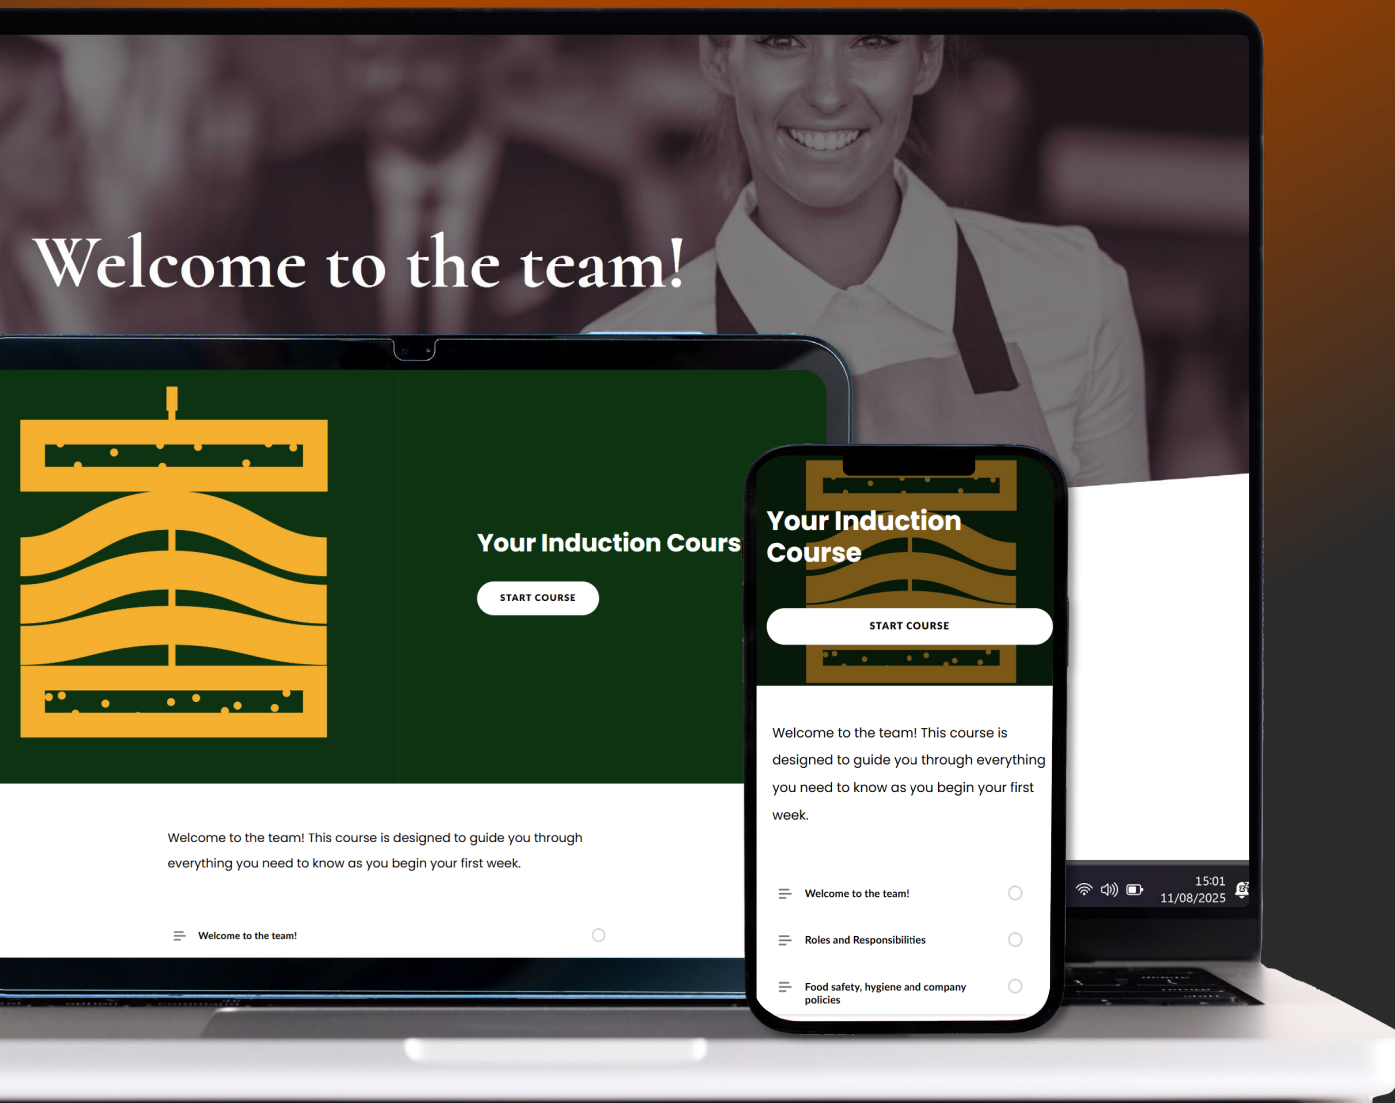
Welcome to the team!

Your Induction Cours

START COURSE

Welcome to the team! This course is designed to guide you through everything you need to know as you begin your first week.

Welcome to the team!

Your Induction Course

START COURSE

Welcome to the team! This course is designed to guide you through everything you need to know as you begin your first week.

Welcome to the team!

Roles and Responsibilities

Food safety, hygiene and company policies

15:01
11/08/2025